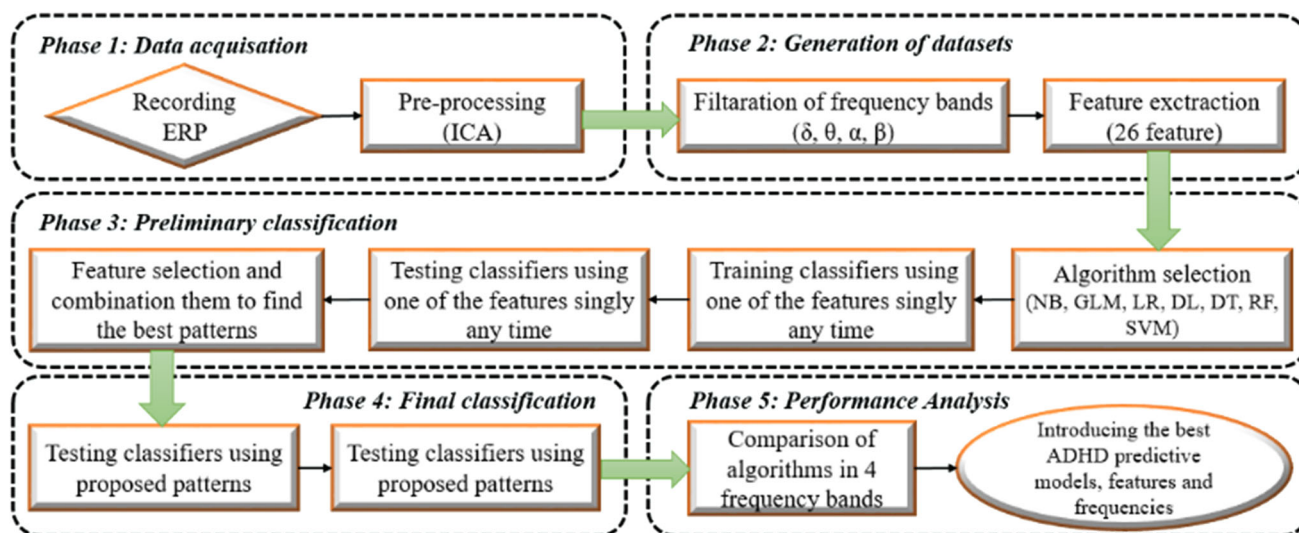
Phase 1: Data acquisation

Recording ERP

Pre-processing (ICA)

Phase 2: Generation of datasets

Filtaration of frequency bands (δ, θ, α, β)

Feature exctraction (26 feature)

Phase 3: Preliminary classification

Feature selection and combination them to find the best patterns

Testing classifiers using one of the features singly any time

Training classifiers using one of the features singly any time

Algorithm selection (NB, GLM, LR, DL, DT, RF, SVM)

Phase 4: Final classification

Testing classifiers using proposed patterns

Testing classifiers using proposed patterns

Phase 5: Performance Analysis

Comparison of algorithms in 4 frequency bands

Introducing the best ADHD predictive models, features and frequencies